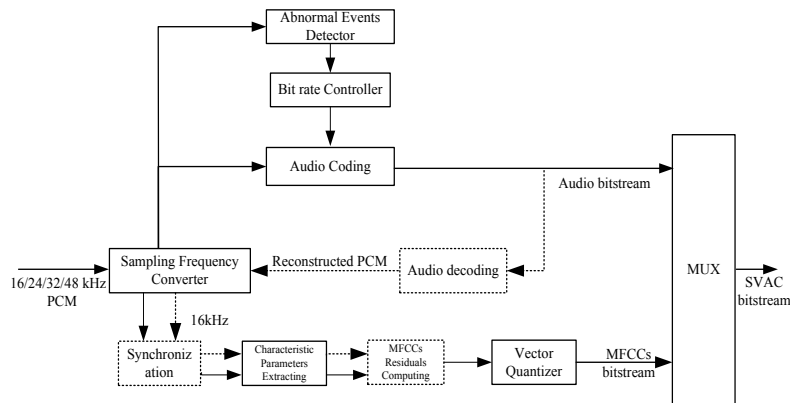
Abnormal Events Detector

Bit rate Controller

Audio Coding

Audio bitstream

MUX

SVAC bitstream

16/24/32/48 kHz PCM

Sampling Frequency Converter

Reconstructed PCM

Audio decoding

16kHz

Synchronization

Characteristic Parameters Extracting

MFCCs Residuals Computing

Vector Quantizer

MFCCs bitstream